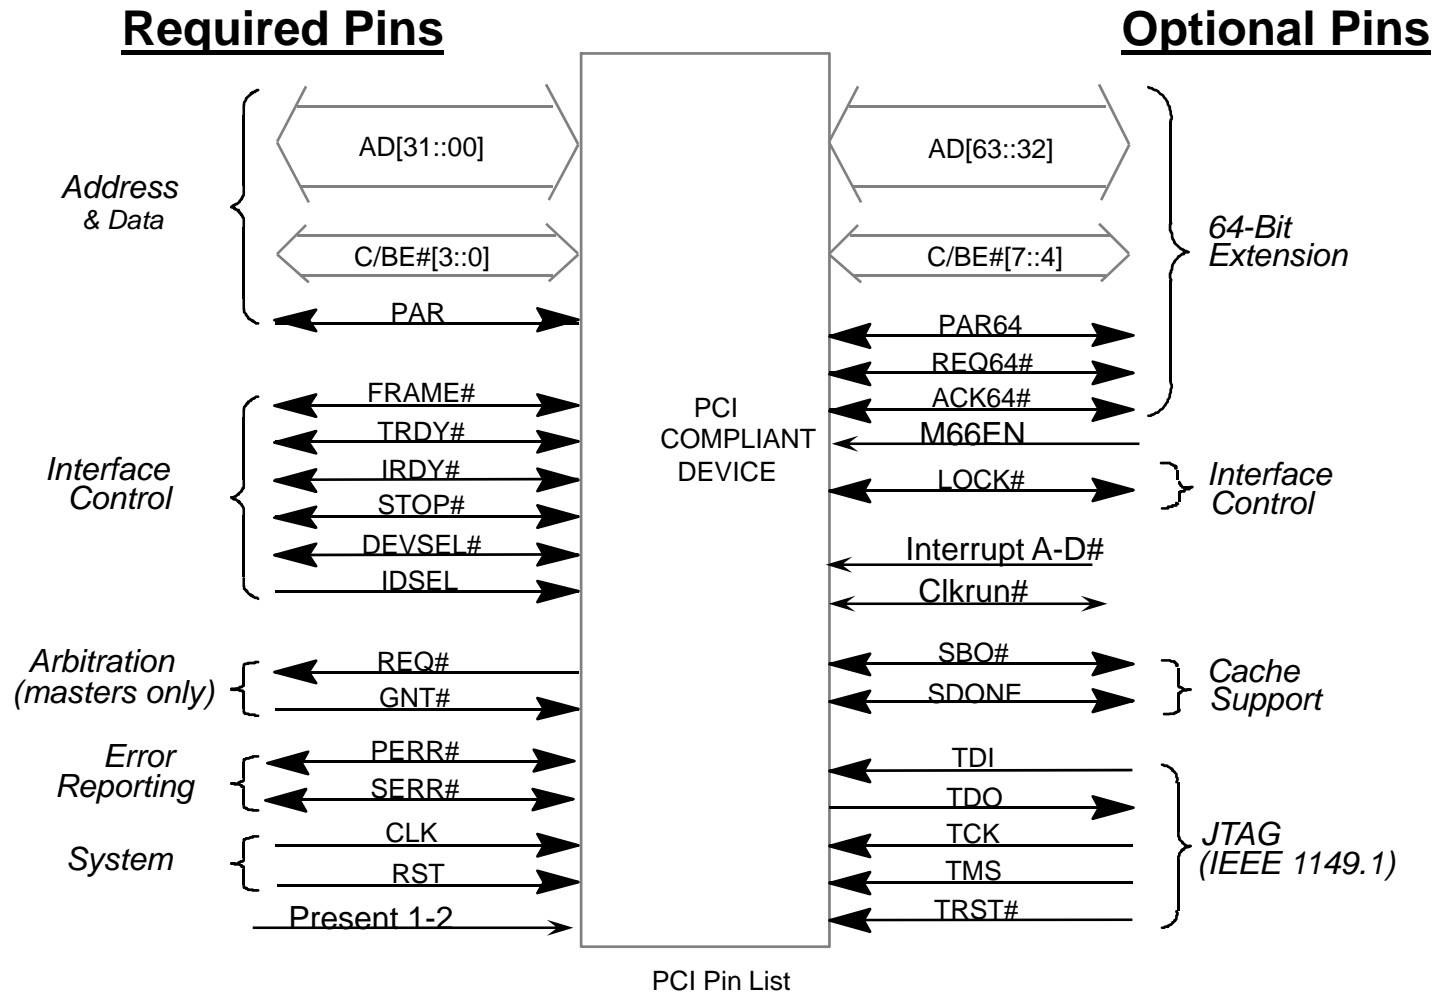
Required Pins

Optional Pins

Address & Data

AD[31::00]

C/BE#[3::0]

PAR

Interface Control

FRAME#

TRDY#

IRDY#

STOP#

DEVSEL#

IDSEL

Arbitration (masters only)

REQ#

GNT#

Error Reporting

PERR#

SERR#

System

CLK

RST

Present 1-2

PCI COMPLIANT DEVICE

AD[63::32]

C/BE#[7::4]

PAR64

REQ64#

ACK64#

64-Bit Extension

M66EN

LOCK#

Interface Control

Interrupt A-D#

Clkrun#

SBO#

SDONE

Cache Support

TDI

TDO

TCK

TMS

TRST#

JTAG (IEEE 1149.1)

PCI Pin List